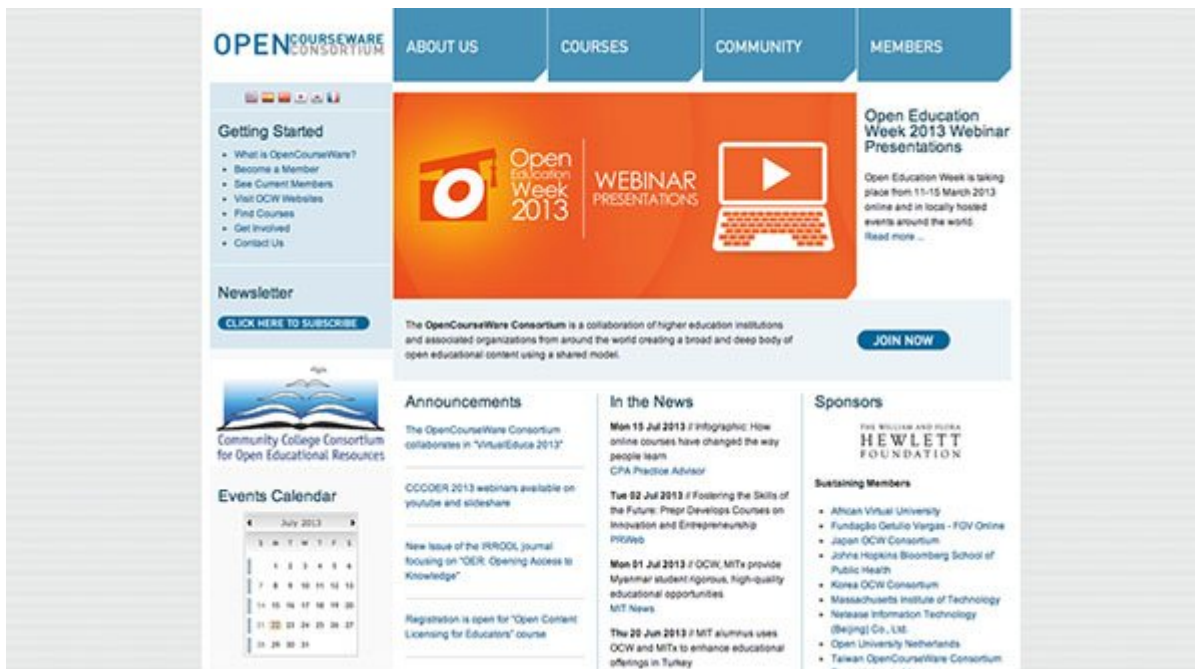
OPEN COURSEWARE CONSORTIUM

ABOUT US | COURSES | COMMUNITY | MEMBERS

Getting Started
- What is OpenCourseWare?
- Become a Member
- See Current Members
- Visit OCW Websites
- Find Courses
- Get Involved
- Contact Us

Newsletter
CLICK HERE TO SUBSCRIBE

Community College Consortium for Open Educational Resources

Events Calendar
July 2013
S M T W T F S
1 2 3 4 5 6
7 8 9 10 11 12 13
14 15 16 17 18 19 20
21 22 23 24 25 26 27
28 29 30 31

Open Education Week 2013
WEBINAR PRESENTATIONS

Open Education Week 2013 Webinar Presentations
Open Education Week is taking place from 11-15 March 2013 online and in locally hosted events around the world. Read more ...

The **OpenCourseWare Consortium** is a collaboration of higher education institutions and associated organizations from around the world creating a broad and deep body of open educational content using a shared model.

JOIN NOW

Announcements
The OpenCourseWare Consortium collaborates in "VirtualEduca 2013"

CCCOER 2013 webinars available on youtube and slideshare

New issue of the IRRODL journal focusing on "OER: Opening Access to Knowledge"

Registration is open for "Open Content Licensing for Educators" course

In the News
**Mon 15 Jul 2013** // Infographic: How online courses have changed the way people learn
CPA Practice Advisor

**Tue 02 Jul 2013** // Fostering the Skills of the Future: Prepr Develops Courses on Innovation and Entrepreneurship
PRWeb

**Mon 01 Jul 2013** // OCW, MITx provide Myanmar student rigorous, high-quality educational opportunities
MIT News

**Thu 20 Jun 2013** // MIT alumnus uses OCW and MITx to enhance educational offerings in Turkey

Sponsors
THE WILLIAM AND FLORA HEWLETT FOUNDATION

Sustaining Members
- African Virtual University
- Fundação Getulio Vargas - FGV Online
- Japan OCW Consortium
- Johns Hopkins Bloomberg School of Public Health
- Korea OCW Consortium
- Massachusetts Institute of Technology
- Netease Information Technology (Beijing) Co., Ltd.
- Open University Netherlands
- Taiwan OpenCourseWare Consortium